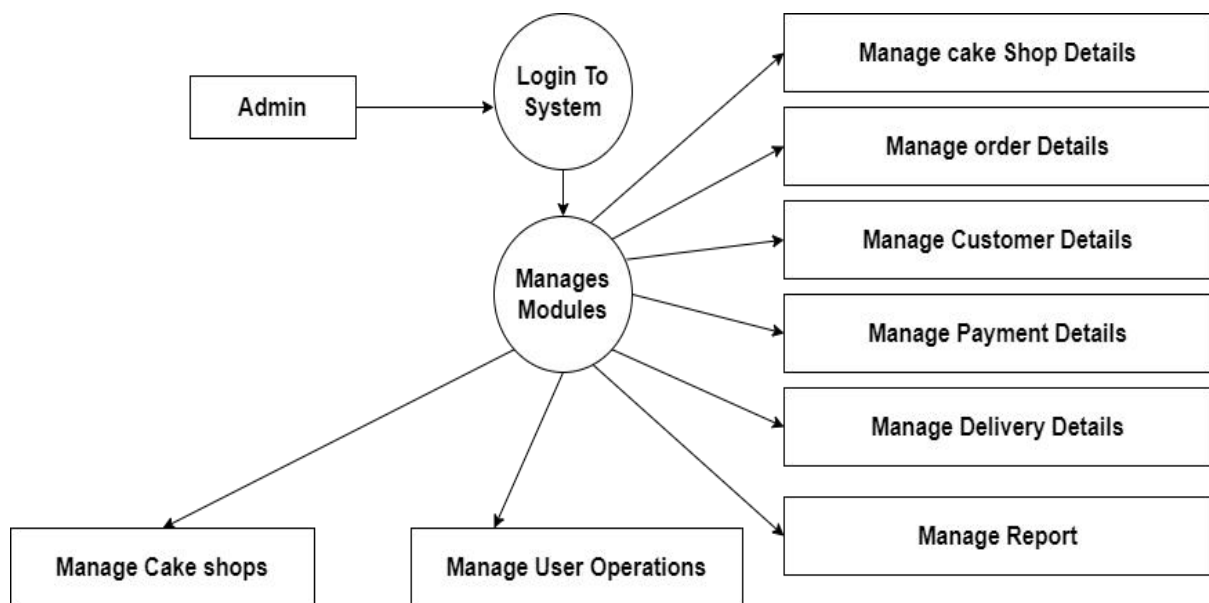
Admin

Login To System

Manages Modules

Manage cake Shop Details

Manage order Details

Manage Customer Details

Manage Payment Details

Manage Delivery Details

Manage Report

Manage Cake shops

Manage User Operations